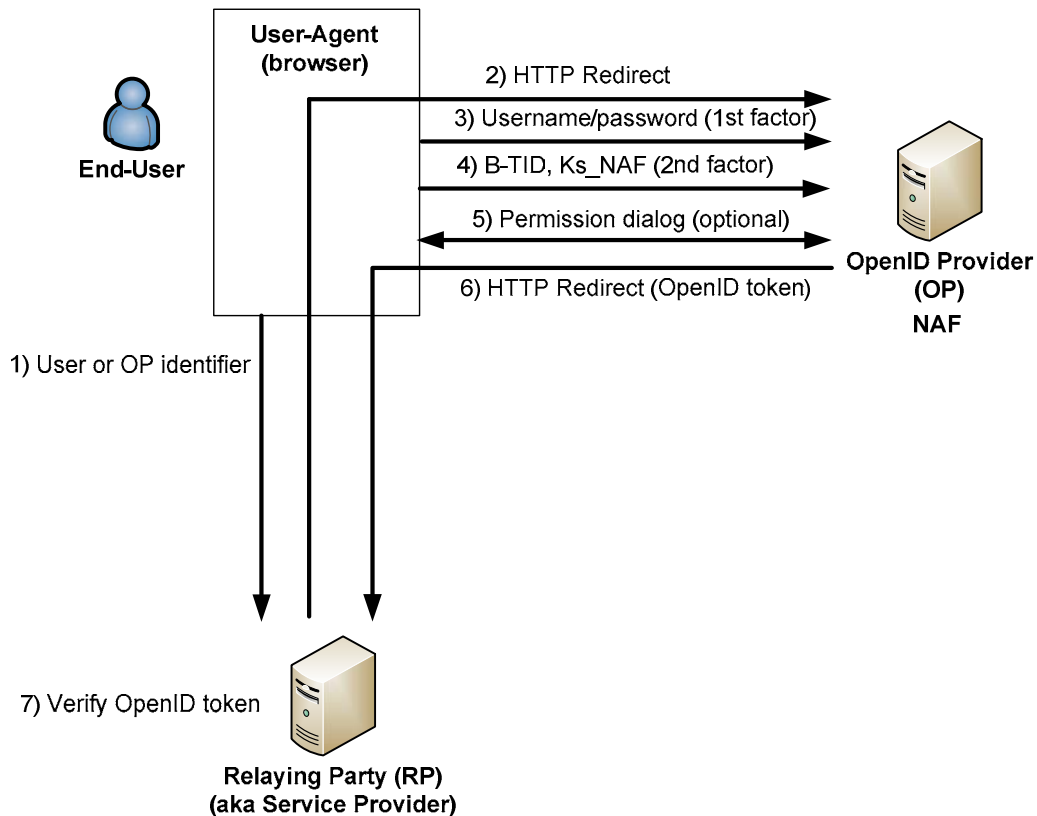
User-Agent
(browser)

End-User

2) HTTP Redirect

3) Username/password (1st factor)

4) B-TID, Ks_NAF (2nd factor)

5) Permission dialog (optional)

6) HTTP Redirect (OpenID token)

OpenID Provider
(OP)
NAF

1) User or OP identifier

7) Verify OpenID token

Relaying Party (RP)
(aka Service Provider)